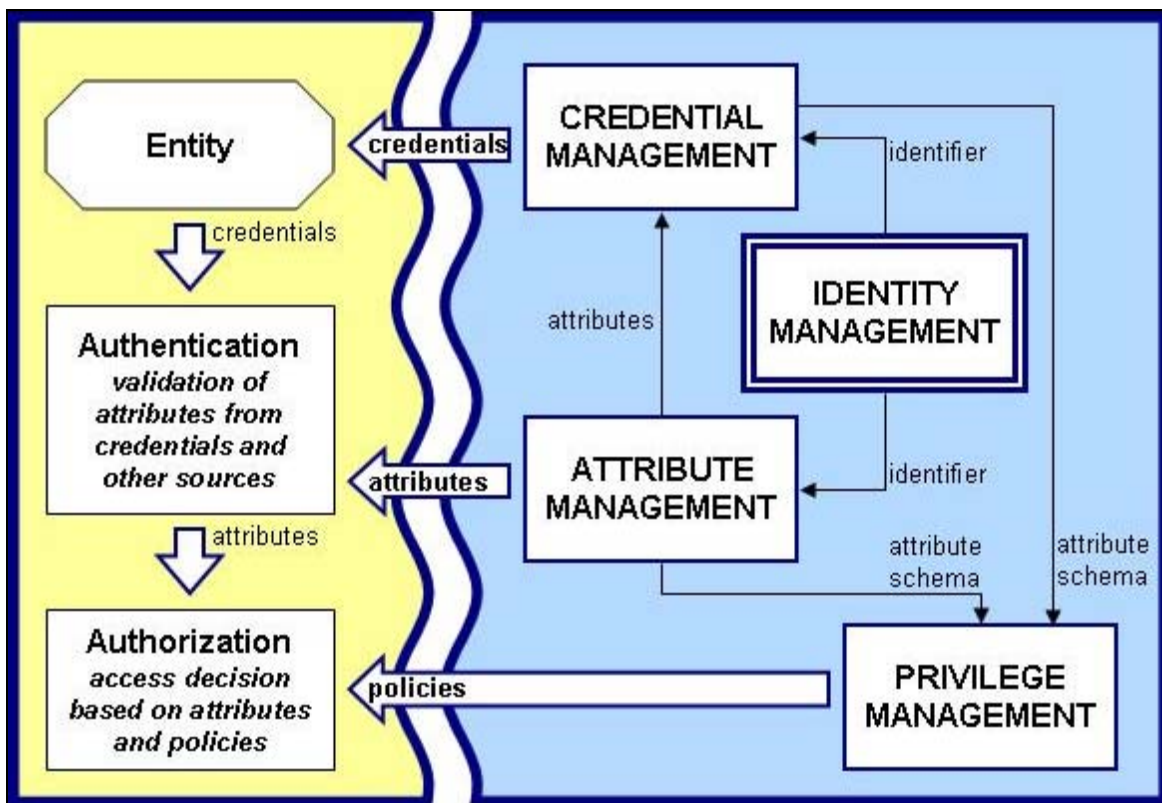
Entity

credentials

Authentication
validation of attributes from credentials and other sources

attributes

Authorization
access decision based on attributes and policies

credentials

CREDENTIAL MANAGEMENT

identifier

attributes

IDENTITY MANAGEMENT

attributes

ATTRIBUTE MANAGEMENT

identifier

attribute schema

attribute schema

policies

PRIVILEGE MANAGEMENT